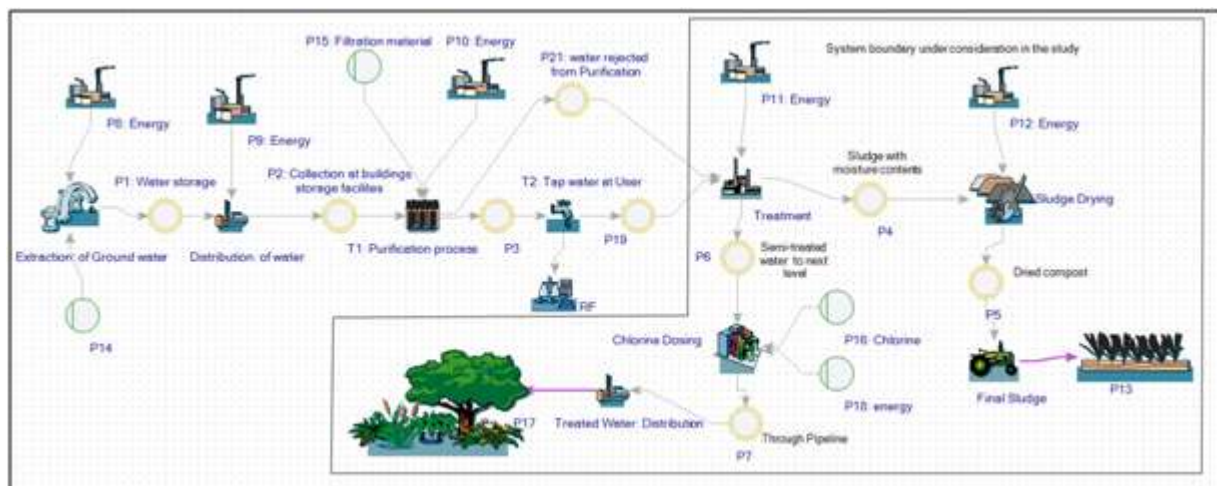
System boundery under consideration in the study

P8: Energy

P9: Energy

P15: Filtration material

P10: Energy

P21: water rejected from Purification

P11: Energy

P12: Energy

P1: Water storage

P2: Collection at buildings storage facilites

T2: Tap water at User

Sludge with moisture contents

Sludge Drying

Extraction: of Ground water

Distribution: of water

T1: Purification process

P3

P19

Treatment

P4

P6

Semi-treated water to next level

Dried compost

P14

RF

P5

P16: Chlorine

Chlorine Dosing

P18: energy

Final Sludge

P13

P17

Treated Water: Distribution

Through Pipeline

P7